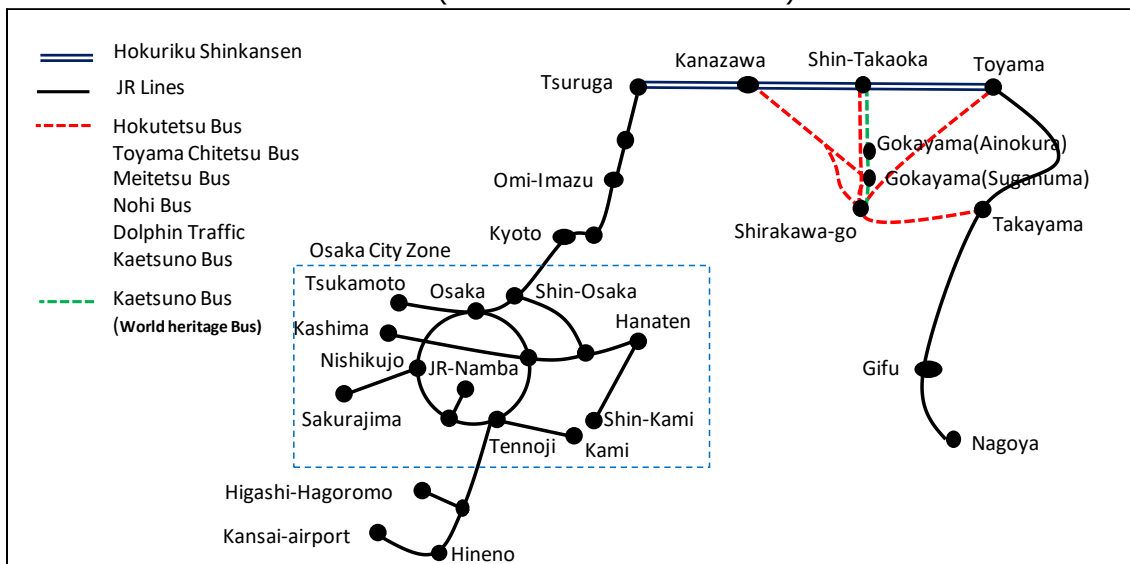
Hokuriku Shinkansen
JR Lines
Hokutetsu Bus
Toyama Chitetsu Bus
Meitetsu Bus
Nohi Bus
Dolphin Traffic
Kaetsuno Bus
Kaetsuno Bus
(World heritage Bus)

Kanazawa
Shin-Takaoka
Toyama
Tsuruga
Gokayama(Ainokura)
Gokayama(Suganuma)
Omi-Imazu
Shirakawa-go
Takayama
Kyoto
Osaka City Zone
Tsukamoto
Osaka
Shin-Osaka
Hanaten
Kashima
Nishikujo
JR-Namba
Gifu
Sakurajima
Shin-Kami
Tennoji
Kami
Nagoya
Higashi-Hagoromo
Kansai-airport
Hineno